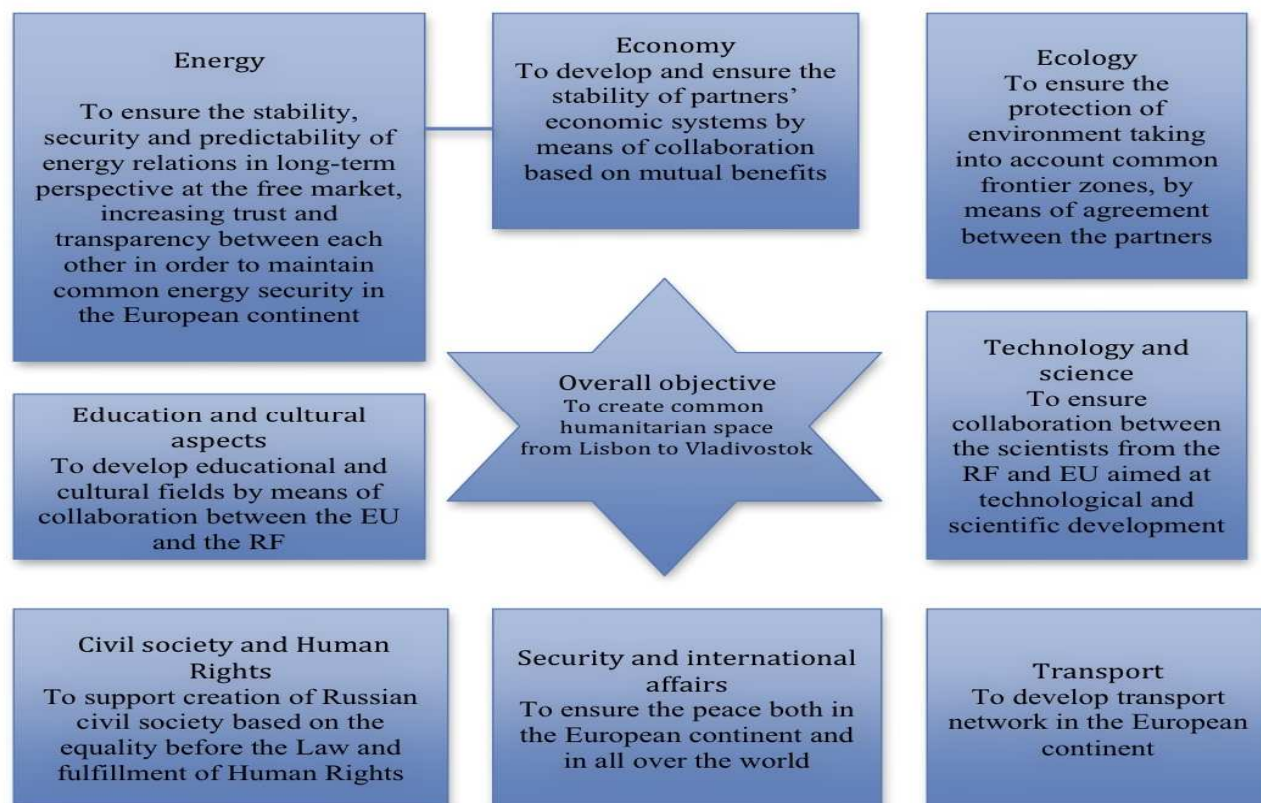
Energy

To ensure the stability, security and predictability of energy relations in long-term perspective at the free market, increasing trust and transparency between each other in order to maintain common energy security in the European continent

Economy
To develop and ensure the stability of partners' economic systems by means of collaboration based on mutual benefits

Ecology
To ensure the protection of environment taking into account common frontier zones, by means of agreement between the partners

Overall objective
To create common humanitarian space from Lisbon to Vladivostok

Education and cultural aspects
To develop educational and cultural fields by means of collaboration between the EU and the RF

Technology and science
To ensure collaboration between the scientists from the RF and EU aimed at technological and scientific development

Civil society and Human Rights
To support creation of Russian civil society based on the equality before the Law and fulfillment of Human Rights

Security and international affairs
To ensure the peace both in the European continent and in all over the world

Transport
To develop transport network in the European continent